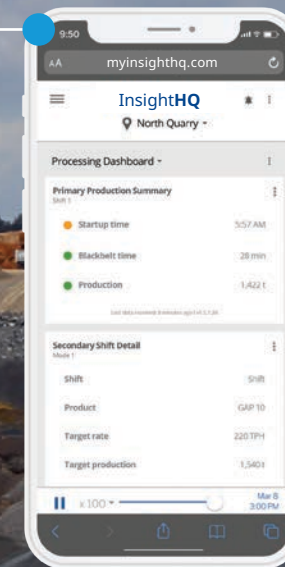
9:50

AA myinsighthq.com

InsightHQ

North Quarry

Processing Dashboard

Primary Production Summary
Shift 1

Startup time 5:57 AM

Blackbelt time 28 min

Production 1,422 t

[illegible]

Secondary Shift Detail
Mode 1

Shift Shift

Product GAP 10

Target rate 220 TPH

Target production 1,540 t

x100

Mar 8
3:00 PM